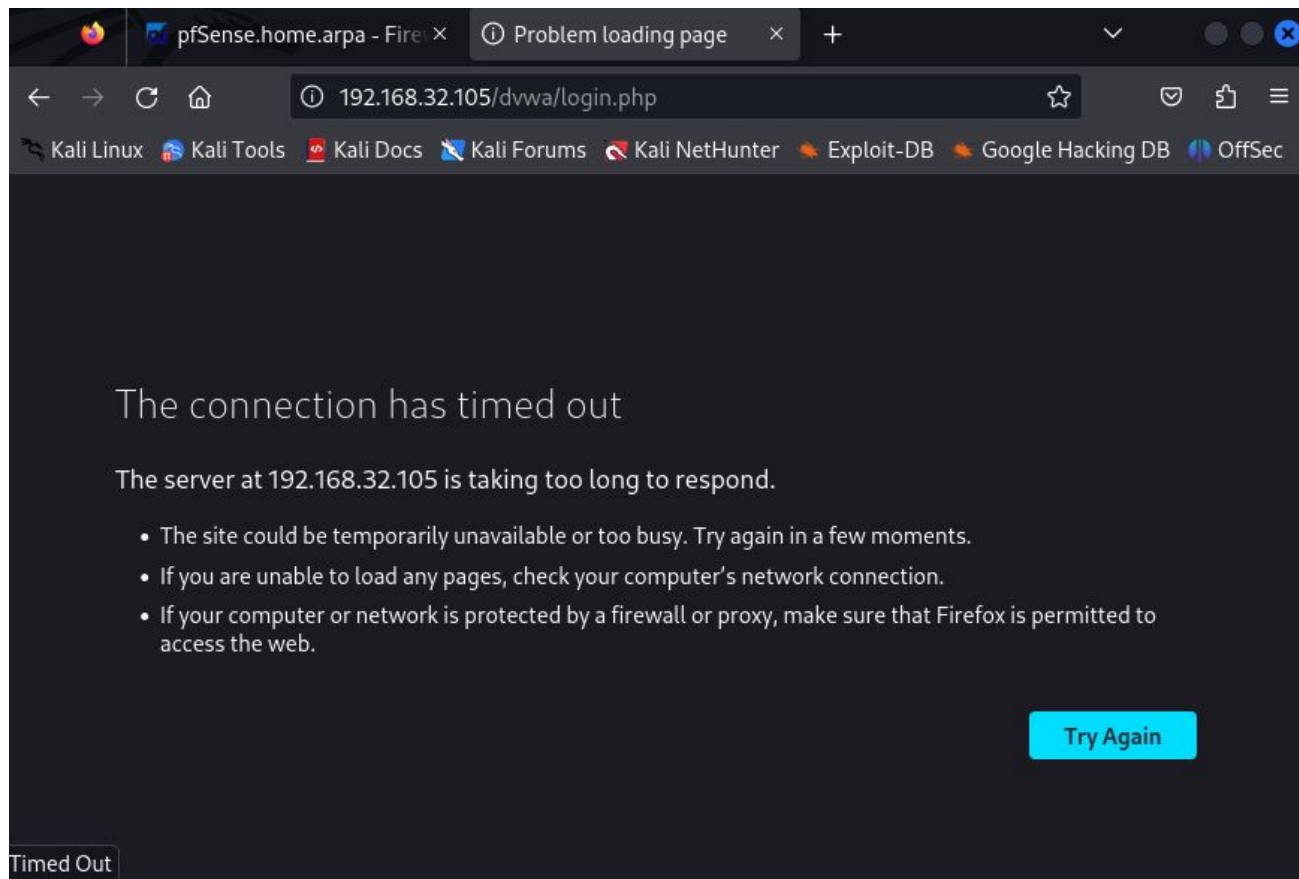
pfSense.home.arpa - Fire ×
Problem loading page ×
+

192.168.32.105/dvwa/login.php

Kali Linux Kali Tools Kali Docs Kali Forums Kali NetHunter Exploit-DB Google Hacking DB OffSec

The connection has timed out

The server at 192.168.32.105 is taking too long to respond.

- The site could be temporarily unavailable or too busy. Try again in a few moments.
- If you are unable to load any pages, check your computer's network connection.
- If your computer or network is protected by a firewall or proxy, make sure that Firefox is permitted to access the web.

Try Again

Timed Out